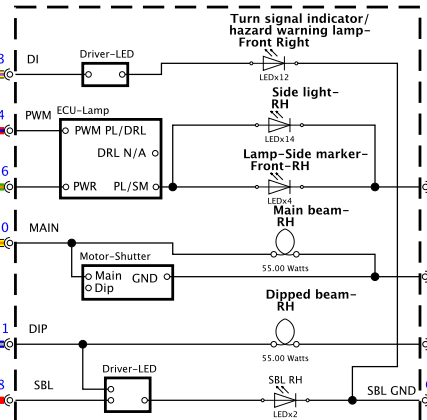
Turn signal indicator/ hazard warning lamp- Front Right

3 DI

Driver-LED

LEDx12

Side light- RH

4 PWM

ECU-Lamp

PWM PL/DRL

LEDx14

DRL N/A

Lamp-Side marker- Front-RH

6

PWR PL/SM

LEDx4

Main beam- RH

0 MAIN

55.00 Watts

Motor-Shutter

Main GND

Dip

Dipped beam- RH

1 DIP

55.00 Watts

Driver-LED

3 SBL

SBL RH

SBL GND

LEDx2